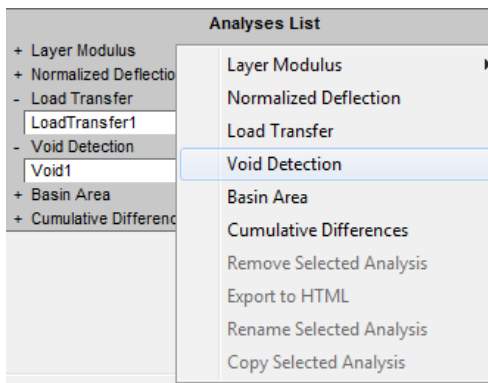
Analyses List

+ Layer Modulus
+ Normalized Deflectio
- Load Transfer
LoadTransfer1
- Void Detection
Void1
+ Basin Area
+ Cumulative Differenc

Layer Modulus
Normalized Deflection
Load Transfer
Void Detection
Basin Area
Cumulative Differences
Remove Selected Analysis
Export to HTML
Rename Selected Analysis
Copy Selected Analysis